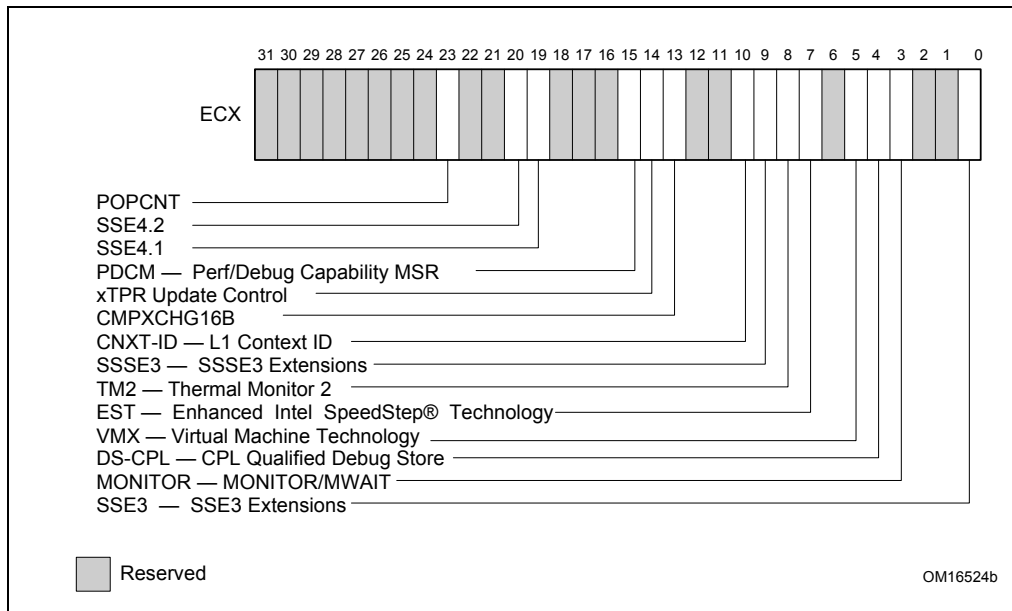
31 30 29 28 27 26 25 24 23 22 21 20 19 18 17 16 15 14 13 12 11 10 9 8 7 6 5 4 3 2 1 0

ECX

POPCNT
SSE4.2
SSE4.1
PDCM — Perf/Debug Capability MSR
xTPR Update Control
CMPXCHG16B
CNXT-ID — L1 Context ID
SSSE3 — SSSE3 Extensions
TM2 — Thermal Monitor 2
EST — Enhanced Intel SpeedStep® Technology
VMX — Virtual Machine Technology
DS-CPL — CPL Qualified Debug Store
MONITOR — MONITOR/MWAIT
SSE3 — SSE3 Extensions

Reserved

OM16524b